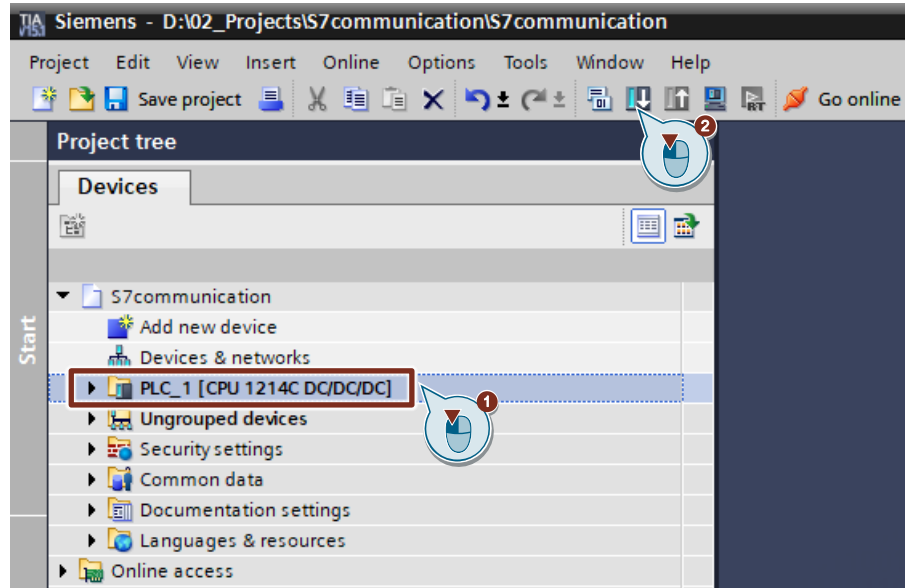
TIA V15 Siemens - D:\02_Projects\S7communication\S7communication

Project Edit View Insert Online Options Tools Window Help

Save project

Go online

Project tree

Devices

Start

S7communication

Add new device

Devices & networks

PLC_1 [CPU 1214C DC/DC/DC]

Ungrouped devices

Security settings

Common data

Documentation settings

Languages & resources

Online access

1

2